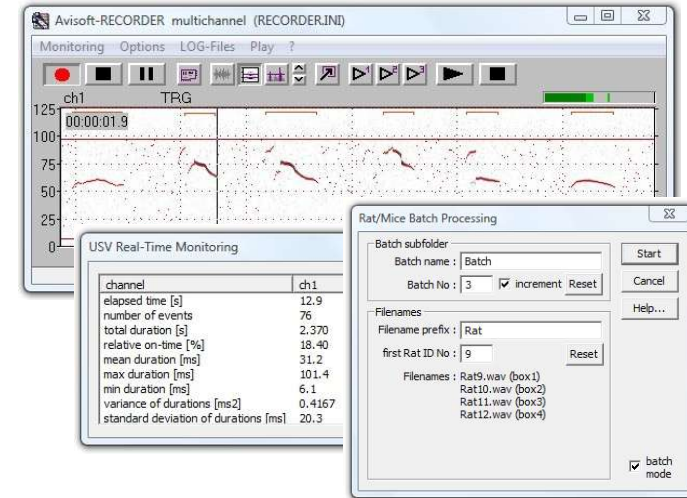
Avisoft-RECORDER multichannel (RECORDER.INI)

Monitoring Options LOG-Files Play ?

ch1 TRG

125

00:00:01.9

100

75

50

25

0

USV Real-Time Monitoring

| channel | ch1 |
|---|---|
| elapsed time [s] | 12.9 |
| number of events | 76 |
| total duration [s] | 2.370 |
| relative on-time [%] | 18.40 |
| mean duration [ms] | 31.2 |
| max duration [ms] | 101.4 |
| min duration [ms] | 6.1 |
| variance of durations [ms2] | 0.4167 |
| standard deviation of durations [ms] | 20.3 |

Rat/Mice Batch Processing

Batch subfolder

Batch name : Batch

Batch No : 3 increment Reset

Filenames

Filename prefix : Rat

first Rat ID No : 9 Reset

Filenames : Rat9.wav (box1)
Rat10.wav (box2)
Rat11.wav (box3)
Rat12.wav (box4)

Start

Cancel

Help...

batch mode